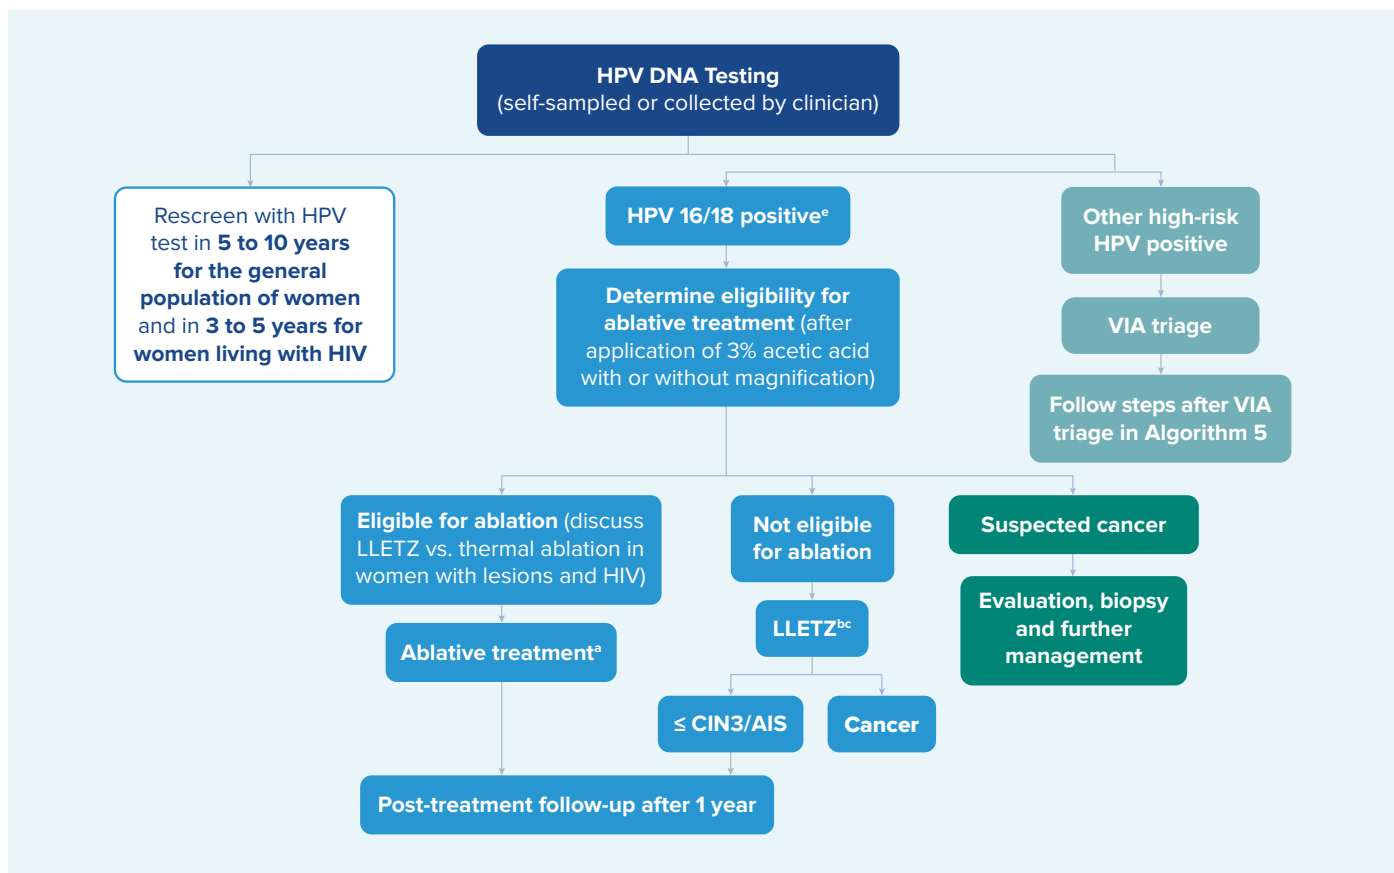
HPV DNA Testing
(self-sampled or collected by clinician)

Rescreen with HPV test in 5 to 10 years for the general population of women and in 3 to 5 years for women living with HIV

HPV 16/18 positive$^{e}$

Determine eligibility for ablative treatment (after application of 3% acetic acid with or without magnification)

Other high-risk HPV positive

VIA triage

Follow steps after VIA triage in Algorithm 5

Eligible for ablation (discuss LLETZ vs. thermal ablation in women with lesions and HIV)

Ablative treatment$^{a}$

Not eligible for ablation

LLETZ$^{bc}$

≤ CIN3/AIS

Cancer

Suspected cancer

Evaluation, biopsy and further management

Post-treatment follow-up after 1 year